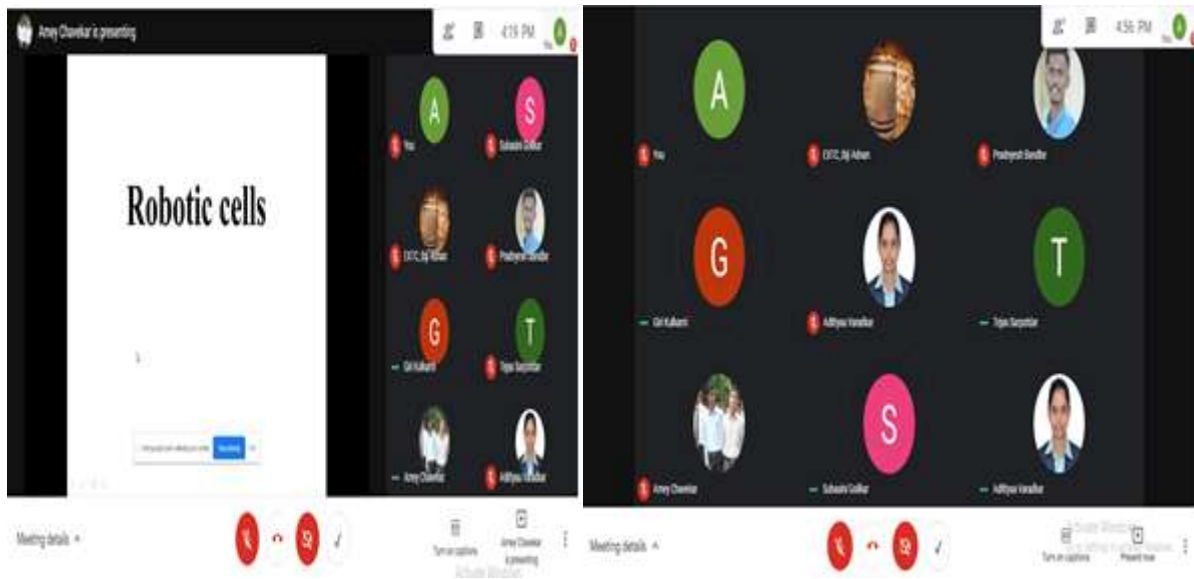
Amey Chavekar is presenting

4:19 PM

Robotic cells

You

Subaani Golikar

EXTC_Saj Adnan

Prashyesh Bendhe

Giri Kulkarni

Tejas Sarjothar

Amey Chavekar

Adithya Varadkar

Meeting details

Turn on captions

Amey Chavekar is presenting

4:56 PM

You

EXTC_Saj Adnan

Prashyesh Bendhe

Giri Kulkarni

Adithya Varadkar

Tejas Sarjothar

Amey Chavekar

Subaani Golikar

Adithya Varadkar

Meeting details

Turn on captions

Present now

Activate Windows